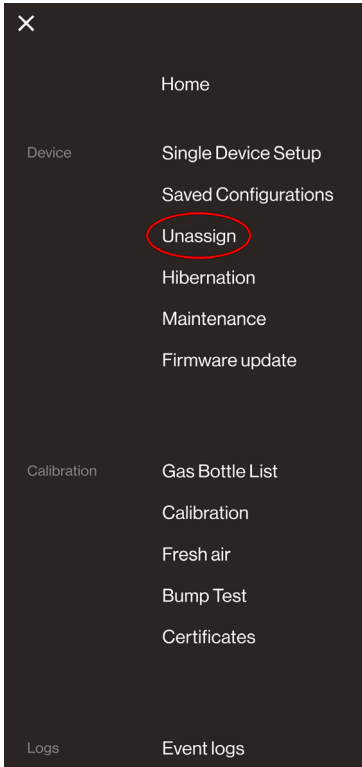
✕

Home

Device

Single Device Setup

Saved Configurations

Unassign

Hibernation

Maintenance

Firmware update

Calibration

Gas Bottle List

Calibration

Fresh air

Bump Test

Certificates

Logs

Event logs